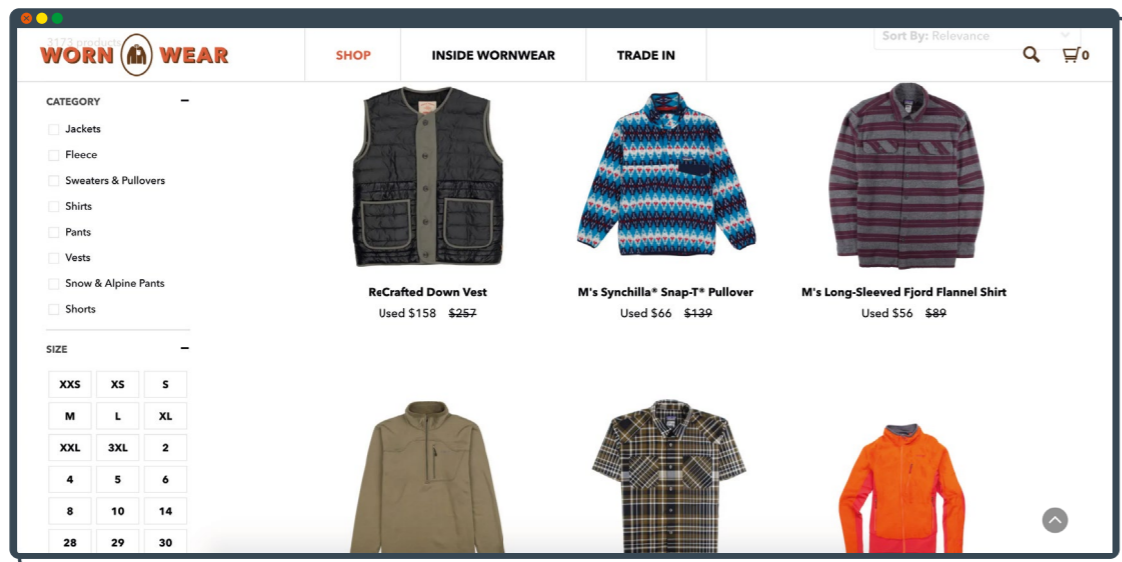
3173 products

WORN WEAR

SHOP
INSIDE WORNWEAR
TRADE IN

Sort By: Relevance

0

CATEGORY −

Jackets
Fleece
Sweaters & Pullovers
Shirts
Pants
Vests
Snow & Alpine Pants
Shorts

SIZE −

| XXS | XS | S |
|---|---|---|
| M | L | XL |
| XXL | 3XL | 2 |
| 4 | 5 | 6 |
| 8 | 10 | 14 |
| 28 | 29 | 30 |

ReCrafted Down Vest
Used $158 $257

M's Synchilla® Snap-T® Pullover
Used $66 $139

M's Long-Sleeved Fjord Flannel Shirt
Used $56 $89